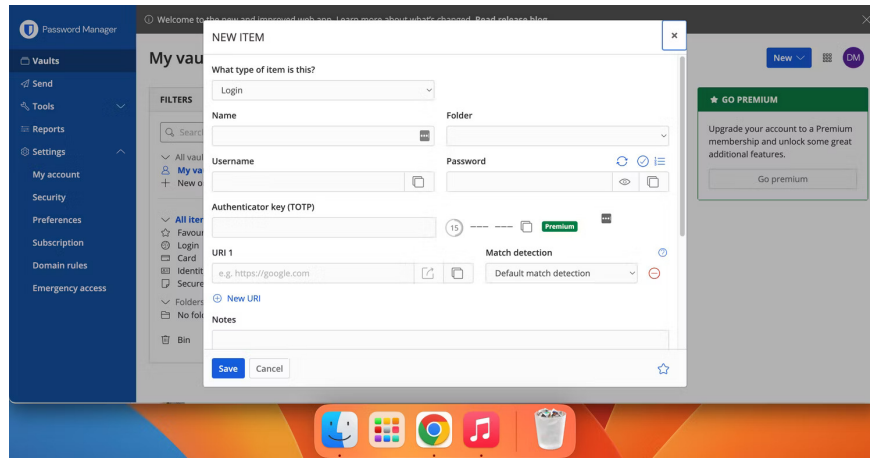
Password Manager

Welcome to the new and improved web app. Learn more about what's changed. Read release blog

Vaults
Send
Tools
Reports
Settings
My account
Security
Preferences
Subscription
Domain rules
Emergency access

My vau

FILTERS

Searc
All vaul
My va
New o
All iter
Favou
Login
Card
Identi
Secure
Folders
No fol
Bin

New
DM

GO PREMIUM
Upgrade your account to a Premium membership and unlock some great additional features.
Go premium

NEW ITEM
×
What type of item is this?
Login
Name
Folder
Username
Password
Authenticator key (TOTP)
15
--- ---
Premium
URI 1
e.g. https://google.com
Match detection
Default match detection
New URI
Notes
Save
Cancel